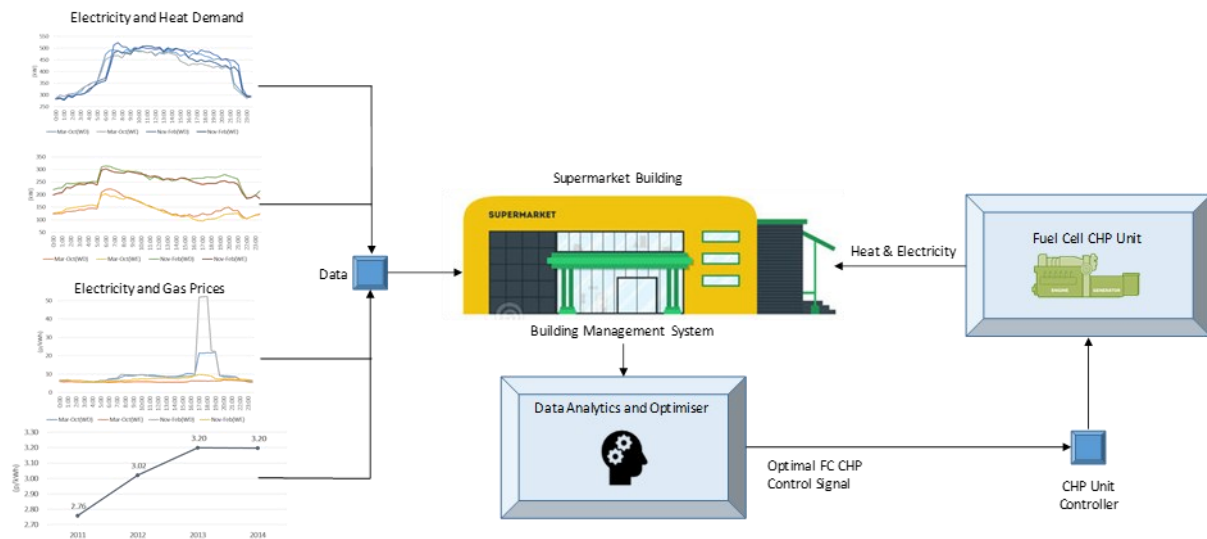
Electricity and Heat Demand

550
500
450
400
350
300
250
(kW)

Mar-Oct(WD) Mar-Oct(WE) Nov-Feb(WD) Nov-Feb(WE)

350
300
250
200
150
100
50
(kW)

Mar-Oct(WD) Mar-Oct(WE) Nov-Feb(WD) Nov-Feb(WE)

Electricity and Gas Prices

50
40
30
20
10
0
(p/kWh)

Mar-Oct(WD) Mar-Oct(WE) Nov-Feb(WD) Nov-Feb(WE)

3.30
3.20
3.10
3.00
2.90
2.80
2.70
(p/kWh)

2.76
3.02
3.20
3.20

2011
2012
2013
2014

Data

Supermarket Building

SUPERMARKET

Building Management System

Heat & Electricity

Fuel Cell CHP Unit

ENGINE
GENERATOR

Data Analytics and Optimiser

Optimal FC CHP Control Signal

CHP Unit Controller